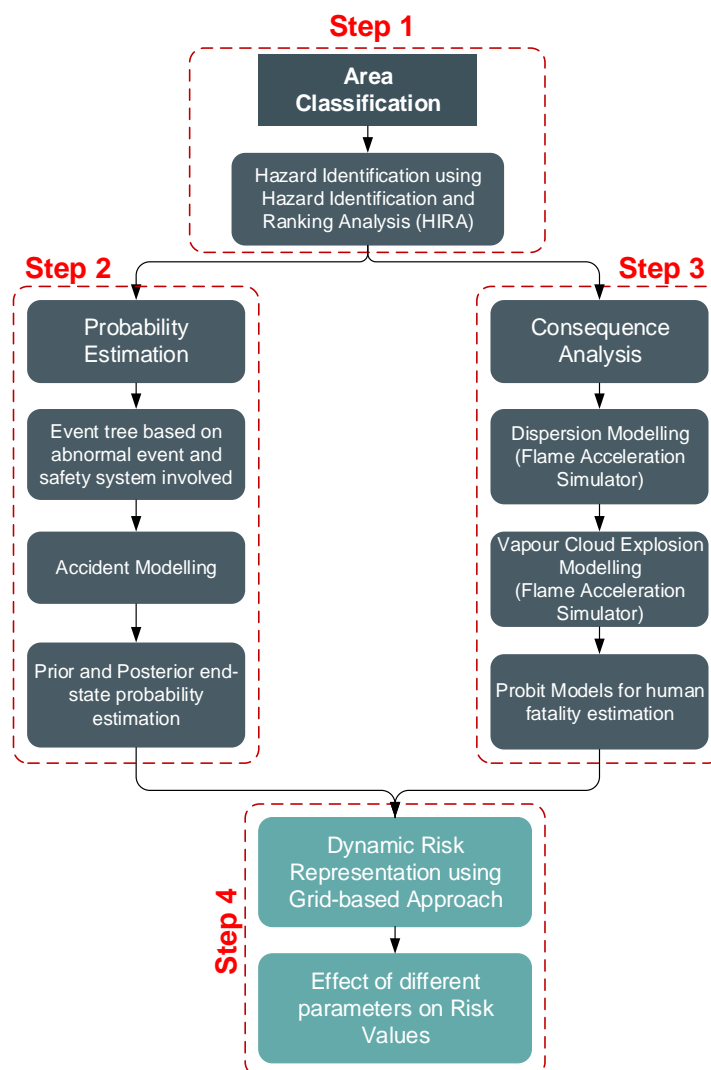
Step 1

Area Classification

Hazard Identification using Hazard Identification and Ranking Analysis (HIRA)

Step 2

Probability Estimation

Event tree based on abnormal event and safety system involved

Accident Modelling

Prior and Posterior end-state probability estimation

Step 3

Consequence Analysis

Dispersion Modelling (Flame Acceleration Simulator)

Vapour Cloud Explosion Modelling (Flame Acceleration Simulator)

Probit Models for human fatality estimation

Step 4

Dynamic Risk Representation using Grid-based Approach

Effect of different parameters on Risk Values